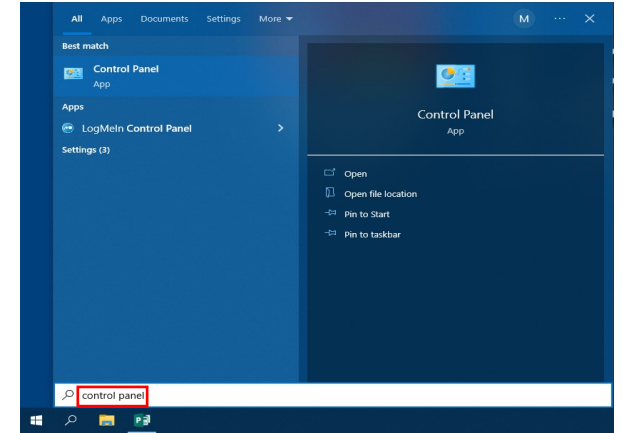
All Apps Documents Settings More

M ··· ✕

Best match

Control Panel
App

Apps

LogMeIn Control Panel >

Settings (3)

Control Panel
App

Open

Open file location

Pin to Start

Pin to taskbar

control panel